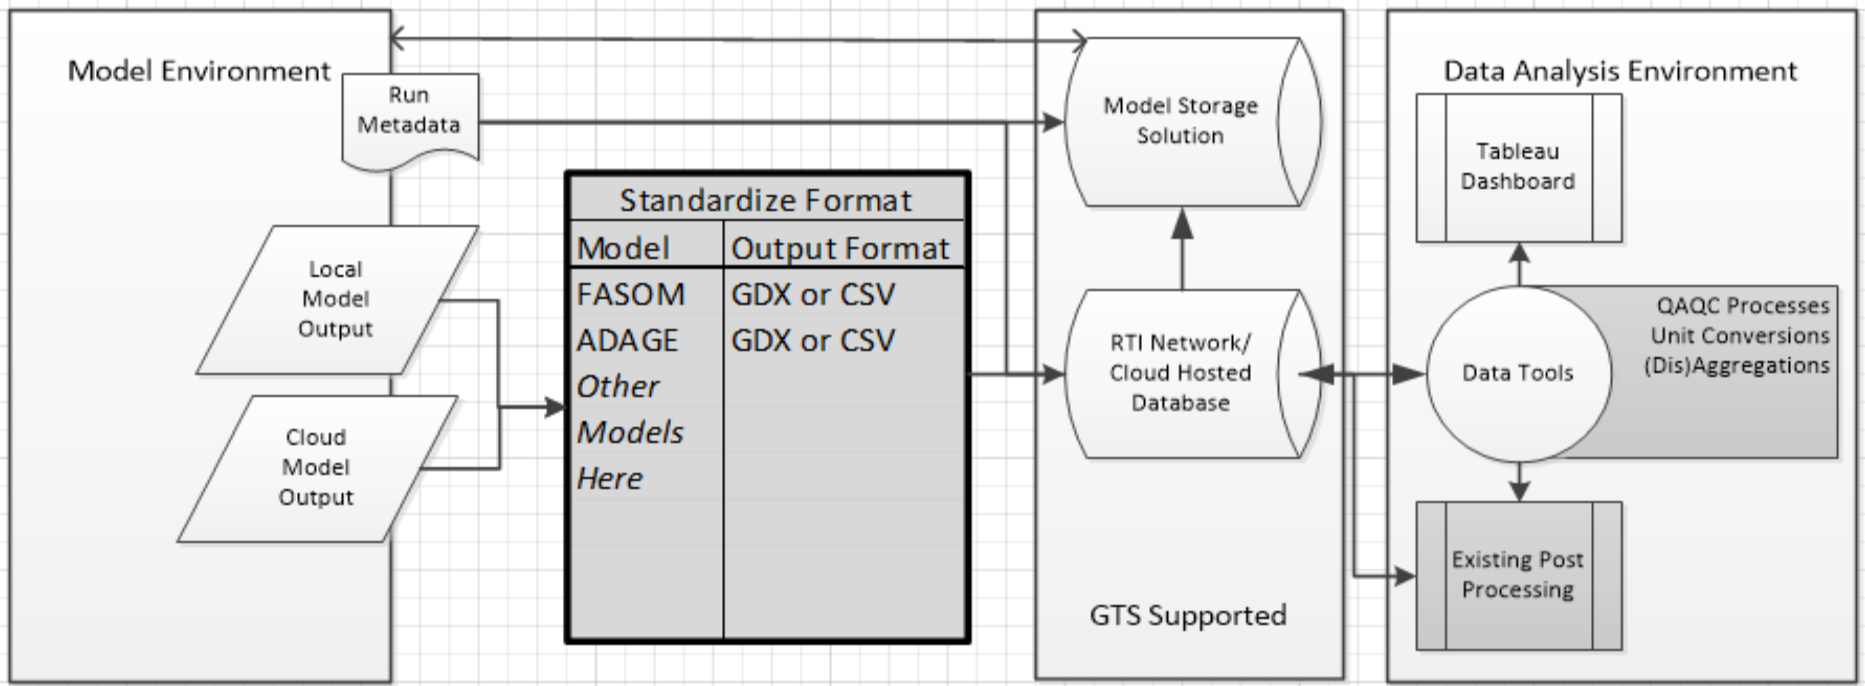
Model Environment

Run Metadata

Local Model Output

Cloud Model Output

Standardize Format

| Model | Output Format |
|---|---|
| FASOM | GDX or CSV |
| ADAGE | GDX or CSV |
| *Other Models Here* | |

Model Storage Solution

RTI Network/ Cloud Hosted Database

GTS Supported

Data Analysis Environment

Tableau Dashboard

Data Tools

QAQC Processes
Unit Conversions
(Dis)Aggregations

Existing Post Processing